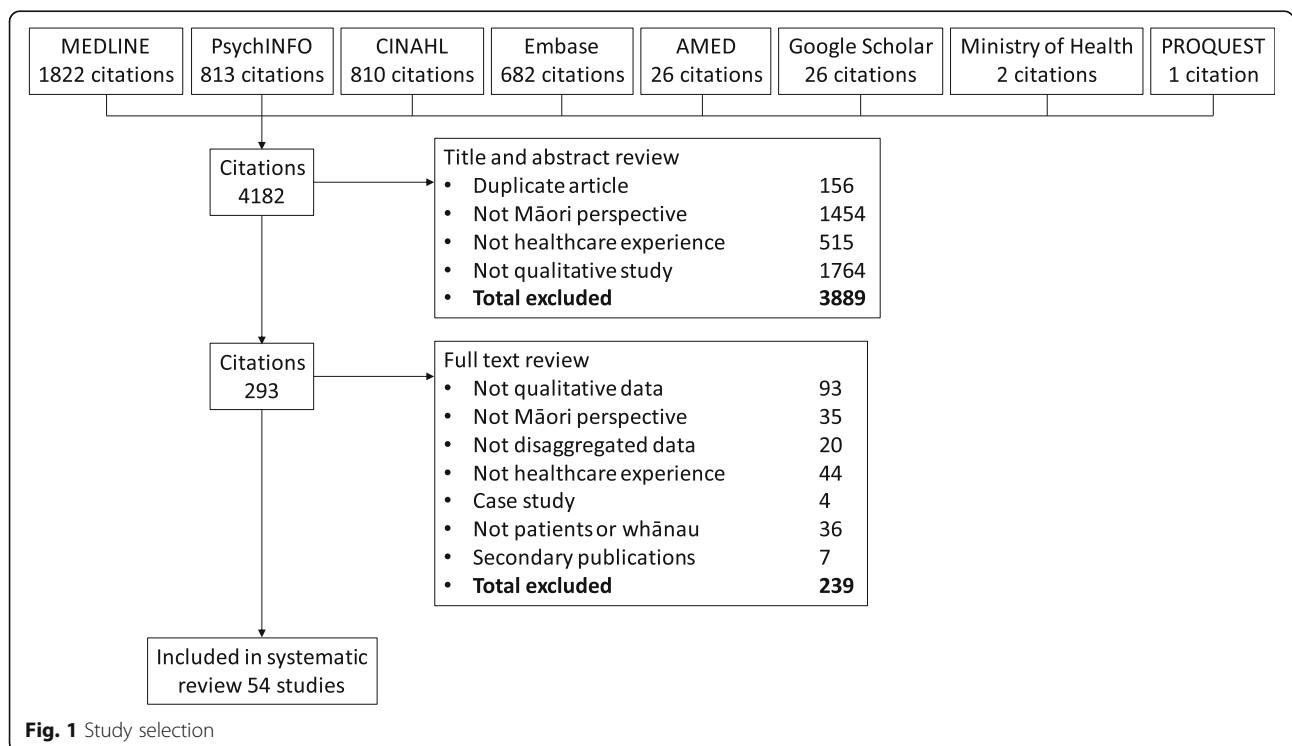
MEDLINE 1822 citations

PsychINFO 813 citations

CINAHL 810 citations

Embase 682 citations

AMED 26 citations

Google Scholar 26 citations

Ministry of Health 2 citations

PROQUEST 1 citation

Citations 4182

Title and abstract review
• Duplicate article 156
• Not Māori perspective 1454
• Not healthcare experience 515
• Not qualitative study 1764
• **Total excluded** **3889**

Citations 293

Full text review
• Not qualitative data 93
• Not Māori perspective 35
• Not disaggregated data 20
• Not healthcare experience 44
• Case study 4
• Not patients or whānau 36
• Secondary publications 7
• **Total excluded** **239**

Included in systematic review 54 studies

**Fig. 1** Study selection